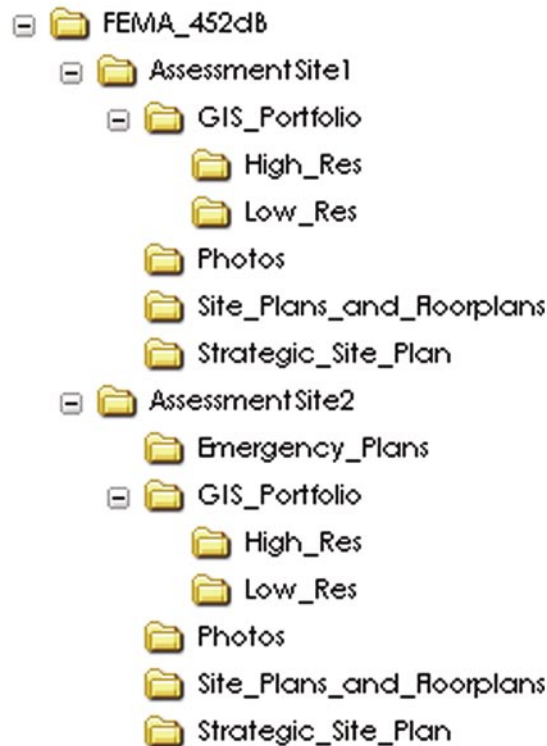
FEMA_452dB
AssessmentSite1
GIS_Portfolio
High_Res
Low_Res
Photos
Site_Plans_and_Floorplans
Strategic_Site_Plan
AssessmentSite2
Emergency_Plans
GIS_Portfolio
High_Res
Low_Res
Photos
Site_Plans_and_Floorplans
Strategic_Site_Plan